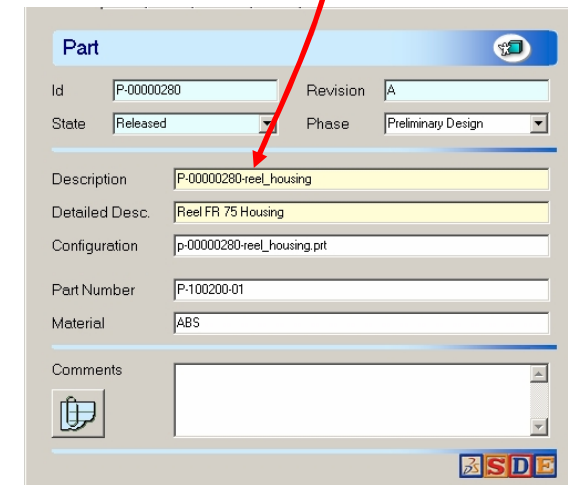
Part

Id P-00000280
Revision A
State Released
Phase Preliminary Design

Description P-00000280-reel_housing
Detailed Desc. Reel FR 75 Housing
Configuration p-00000280-reel_housing.prt

Part Number P-100200-01
Material ABS

Comments

SDE